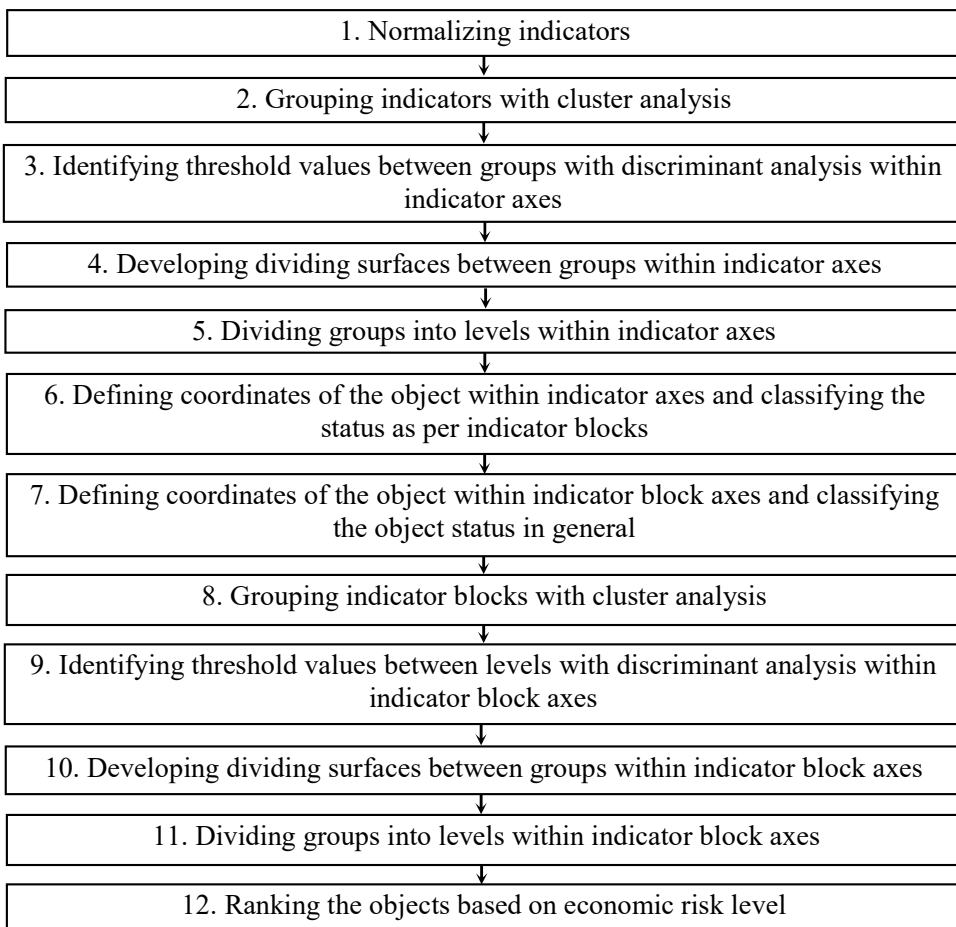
1. Normalizing indicators

2. Grouping indicators with cluster analysis

3. Identifying threshold values between groups with discriminant analysis within indicator axes

4. Developing dividing surfaces between groups within indicator axes

5. Dividing groups into levels within indicator axes

6. Defining coordinates of the object within indicator axes and classifying the status as per indicator blocks

7. Defining coordinates of the object within indicator block axes and classifying the object status in general

8. Grouping indicator blocks with cluster analysis

9. Identifying threshold values between levels with discriminant analysis within indicator block axes

10. Developing dividing surfaces between groups within indicator block axes

11. Dividing groups into levels within indicator block axes

12. Ranking the objects based on economic risk level